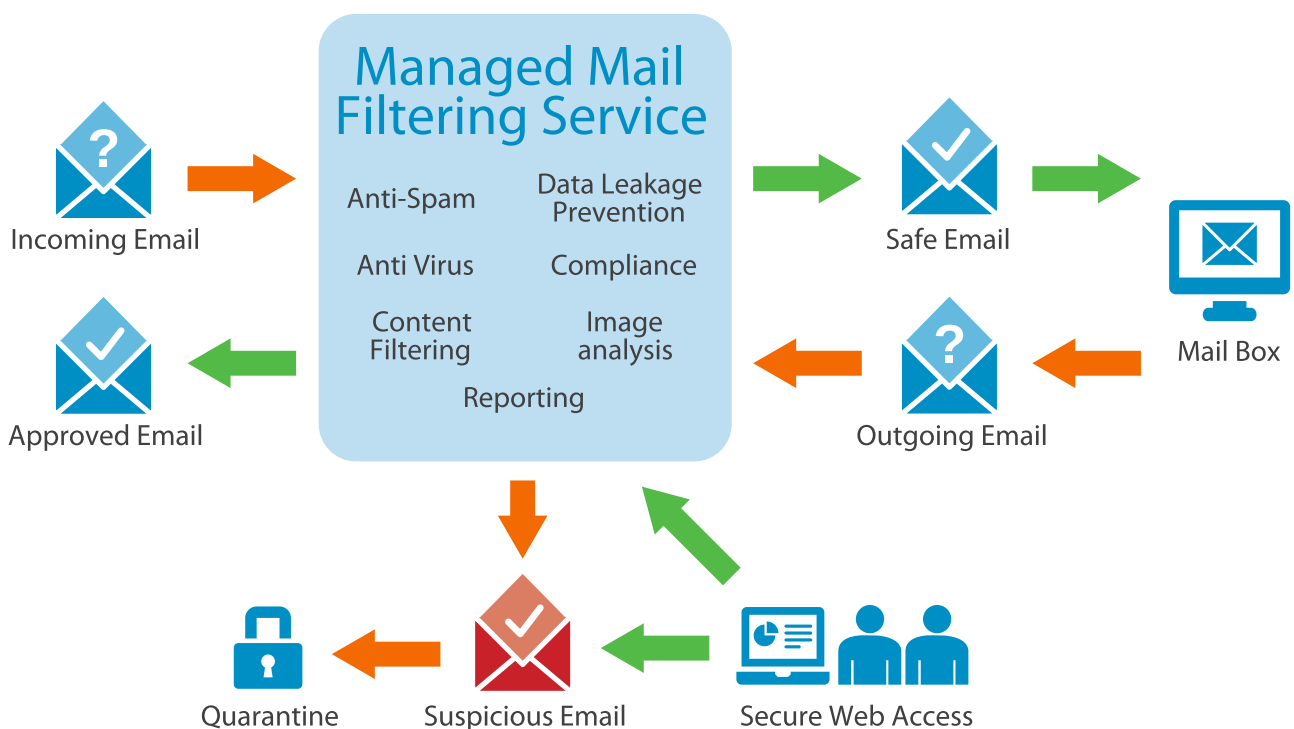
Managed Mail Filtering Service

Incoming Email

Anti-Spam

Data Leakage Prevention

Anti Virus

Compliance

Content Filtering

Image analysis

Reporting

Safe Email

Mail Box

Approved Email

Outgoing Email

Quarantine

Suspicious Email

Secure Web Access